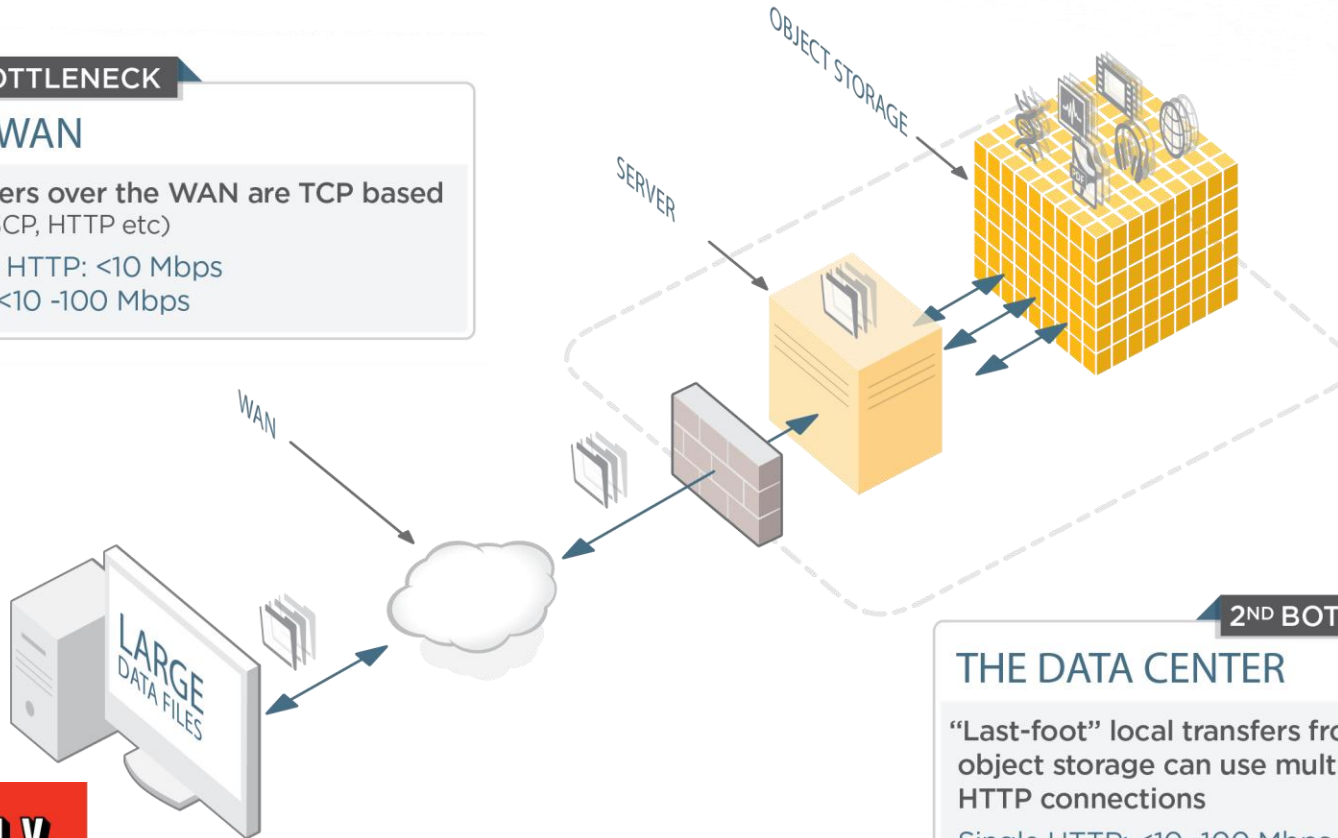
OTTLENECK
WAN
ers over the WAN are TCP based
CP, HTTP etc)
HTTP: <10 Mbps
<10 -100 Mbps

OBJECT STORAGE
SERVER
WAN
PDF
LARGE
DATA FILES

2ND BOT
THE DATA CENTER
"Last-foot" local transfers fro
object storage can use mult
HTTP connections
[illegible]